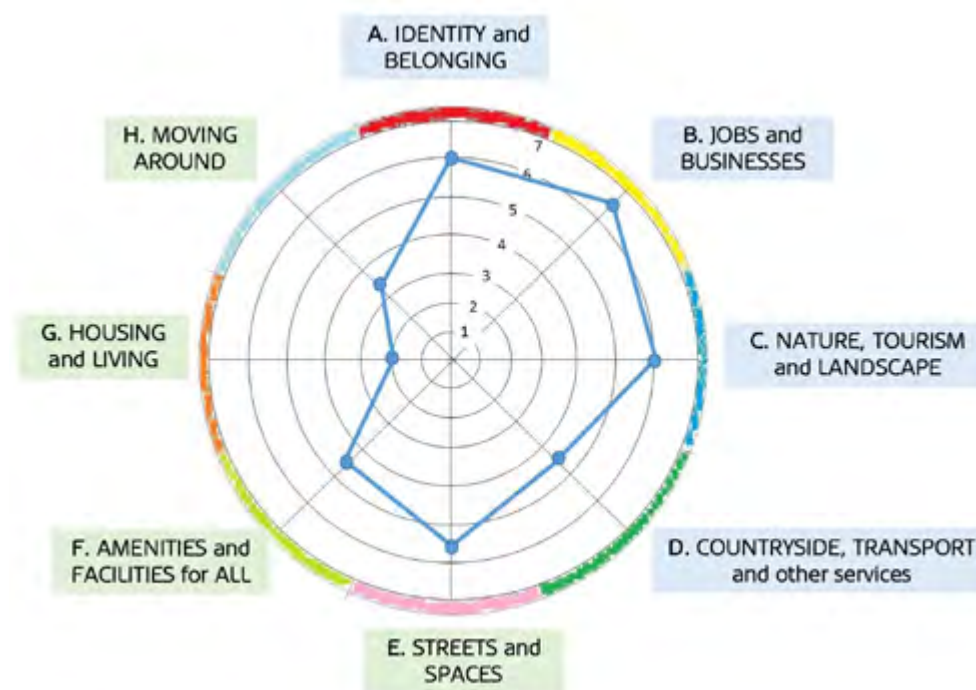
A. IDENTITY and BELONGING

H. MOVING AROUND

B. JOBS and BUSINESSES

7
6
5
4
3
2
1

G. HOUSING and LIVING

C. NATURE, TOURISM and LANDSCAPE

F. AMENITIES and FACILITIES for ALL

D. COUNTRYSIDE, TRANSPORT and other services

E. STREETS and SPACES